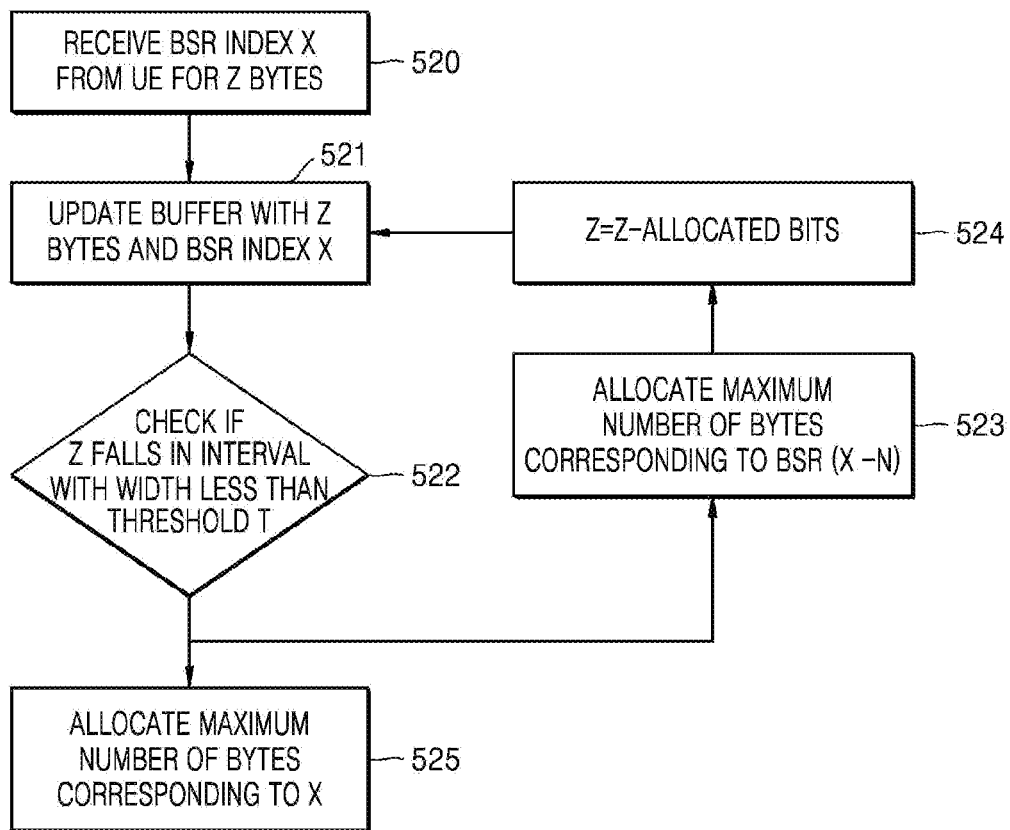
RECEIVE BSR INDEX X FROM UE FOR Z BYTES

520

521

UPDATE BUFFER WITH Z BYTES AND BSR INDEX X

Z=Z-ALLOCATED BITS

524

ALLOCATE MAXIMUM NUMBER OF BYTES CORRESPONDING TO BSR (X −N)

523

CHECK IF Z FALLS IN INTERVAL WITH WIDTH LESS THAN THRESHOLD T

522

ALLOCATE MAXIMUM NUMBER OF BYTES CORRESPONDING TO X

525